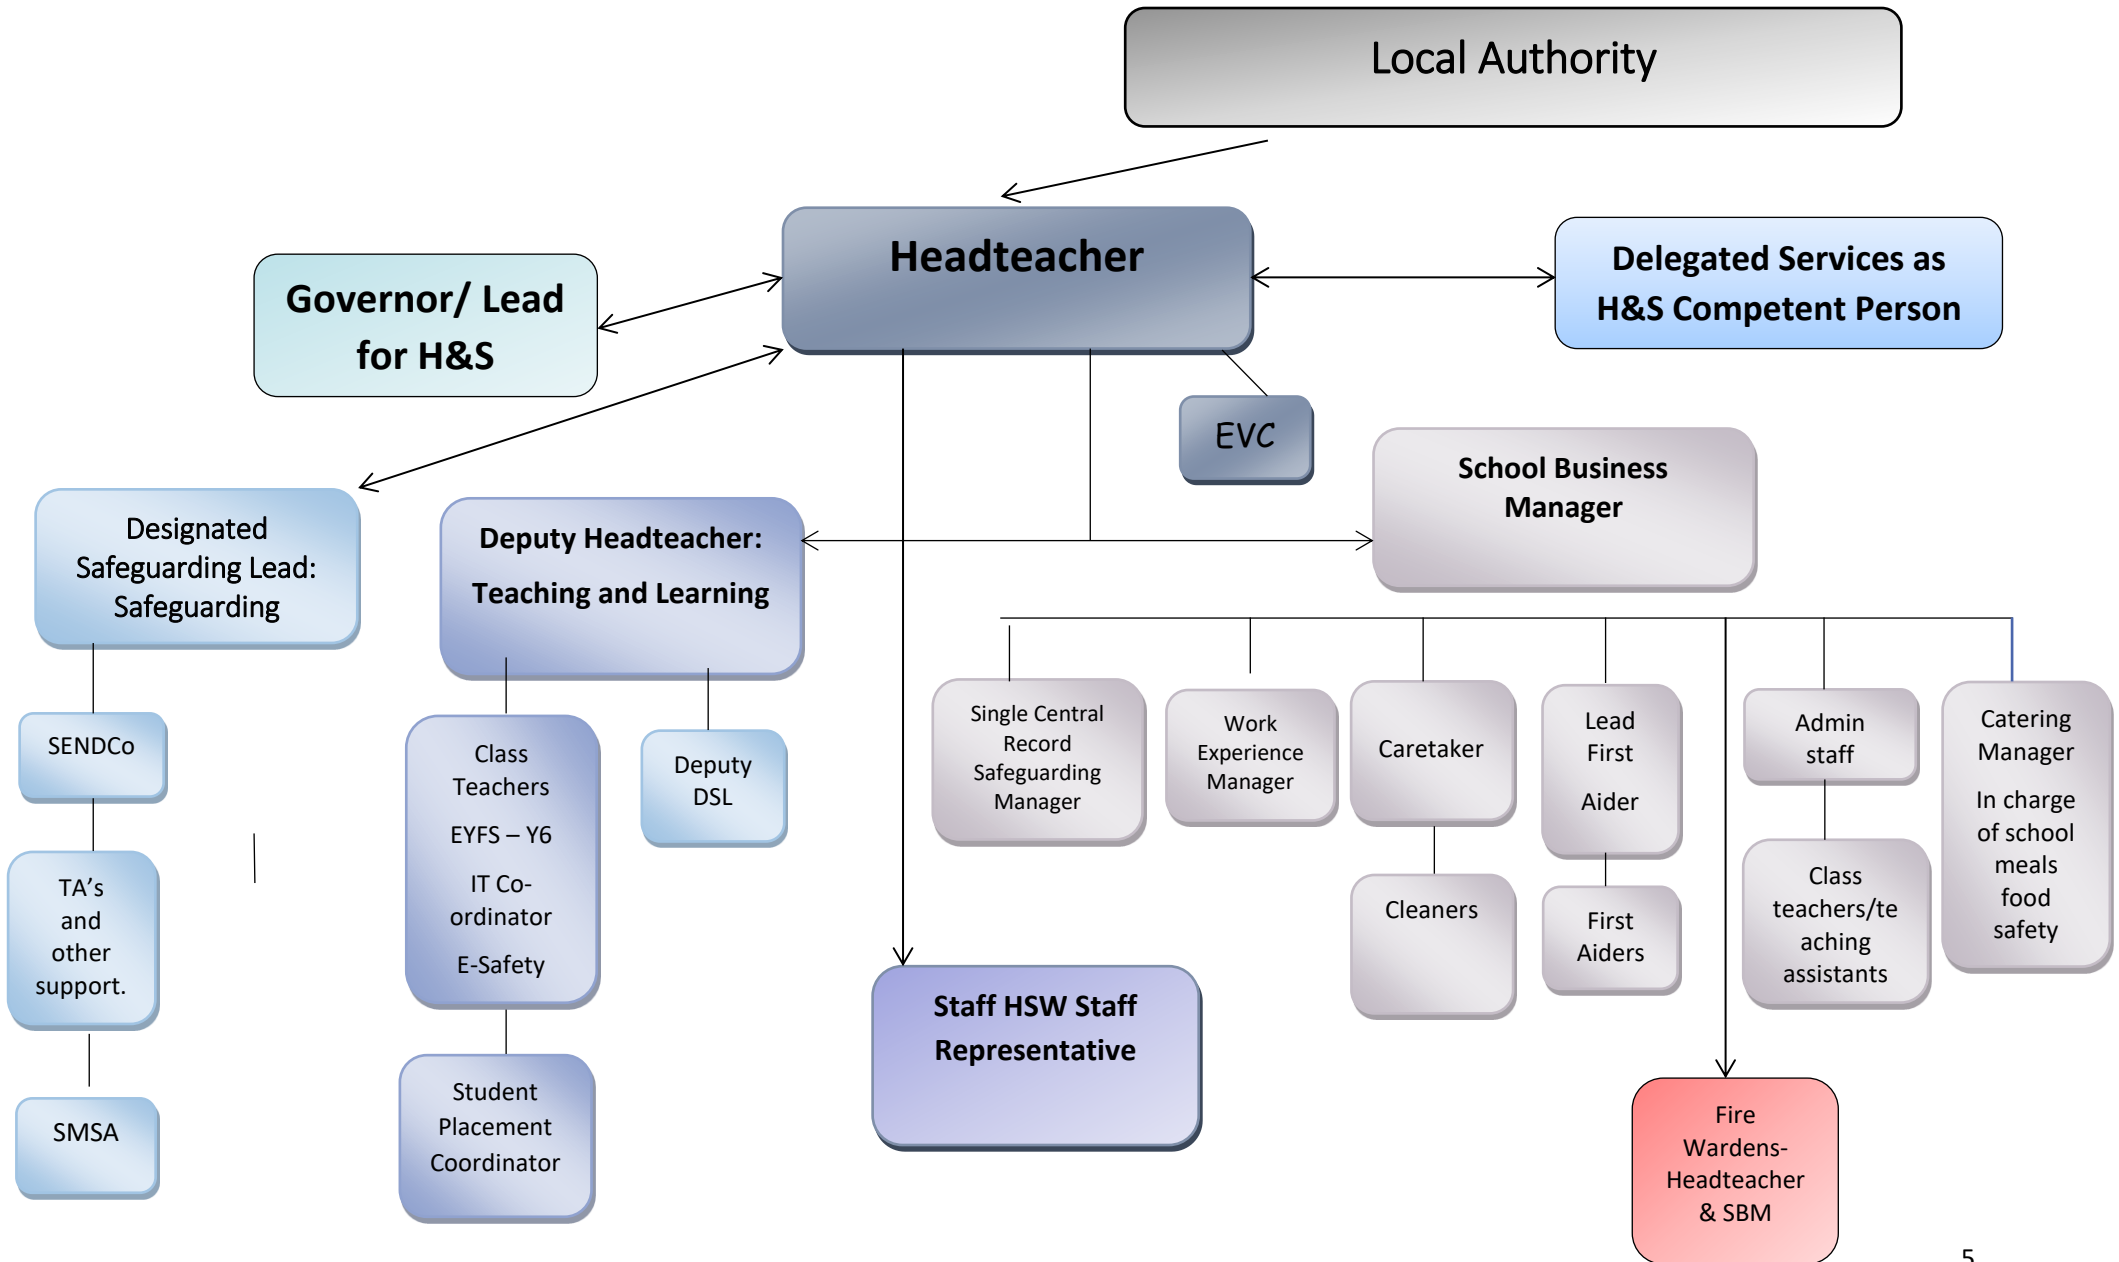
Local Authority

Headteacher

Governor/ Lead for H&S

Delegated Services as H&S Competent Person

EVC

School Business Manager

Designated Safeguarding Lead: Safeguarding

Deputy Headteacher: Teaching and Learning

SENDCo

TA's and other support.

SMSA

Class Teachers

EYFS – Y6

IT Co-ordinator

E-Safety

Student Placement Coordinator

Deputy DSL

Staff HSW Staff Representative

Single Central Record Safeguarding Manager

Work Experience Manager

Caretaker

Cleaners

Lead First Aider

First Aiders

Admin staff

Class teachers/teaching assistants

Catering Manager

In charge of school meals food safety

Fire Wardens-Headteacher & SBM

5